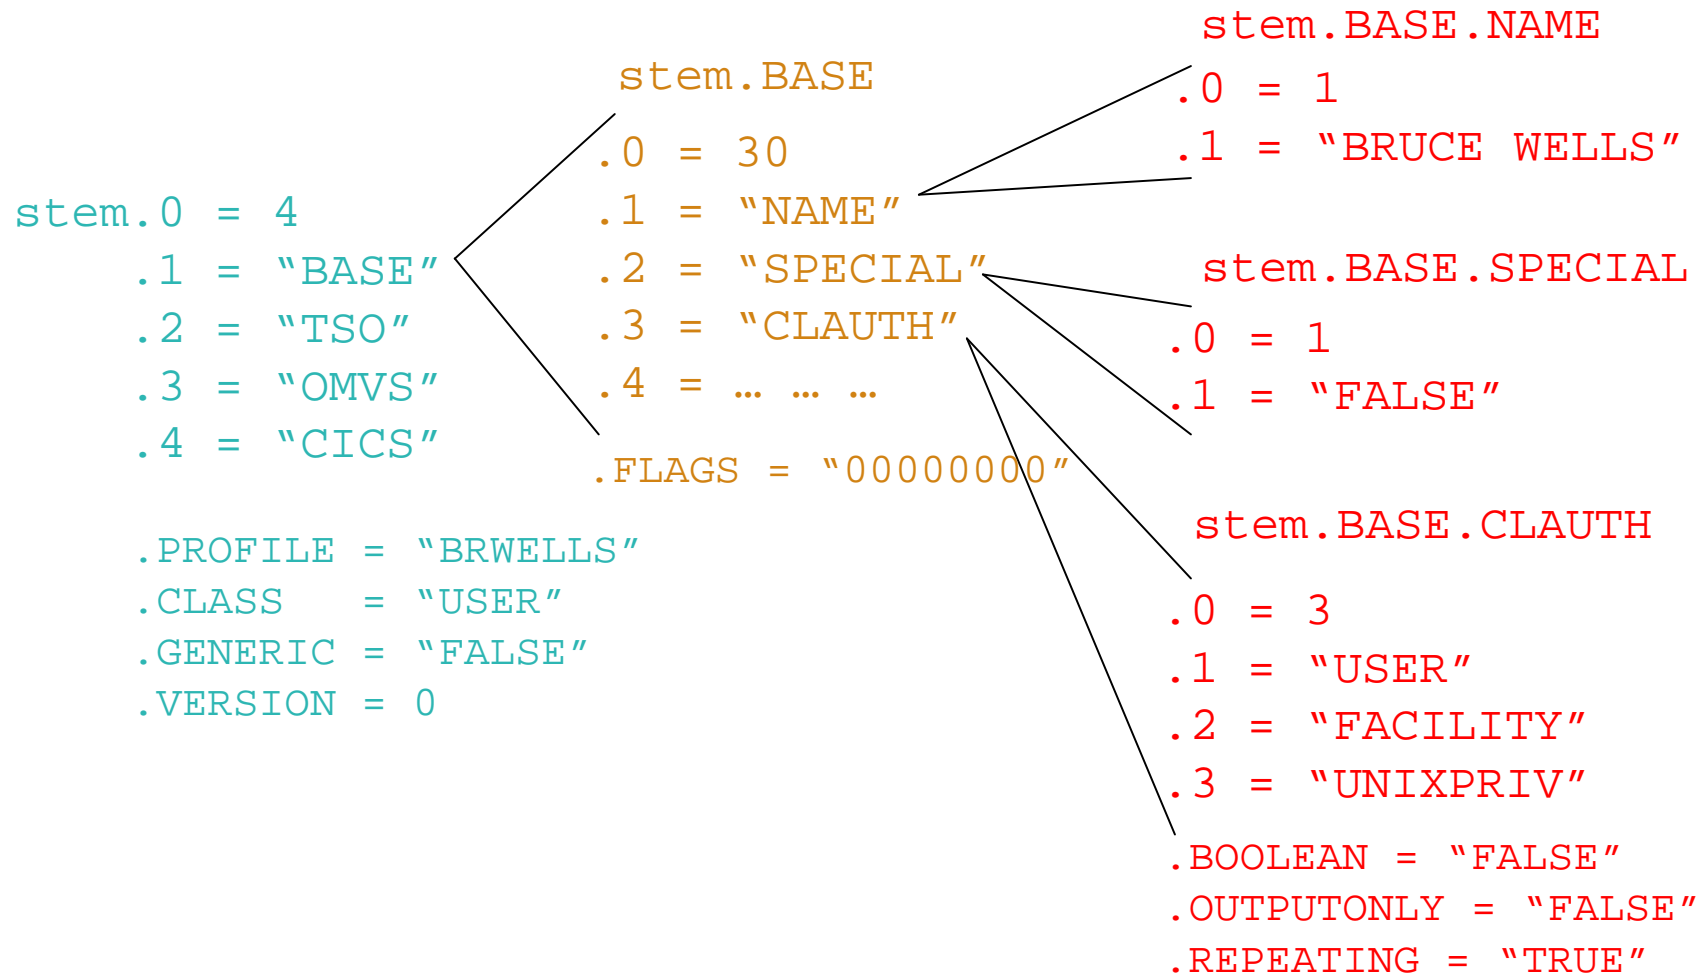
stem.0 = 4
.1 = “BASE”
.2 = “TSO”
.3 = “OMVS”
.4 = “CICS”

.PROFILE = “BRWELLS”
.CLASS = “USER”
.GENERIC = “FALSE”
.VERSION = 0

stem.BASE
.0 = 30
.1 = “NAME”
.2 = “SPECIAL”
.3 = “CLAUTH”
.4 = … … …
.FLAGS = “00000000”

stem.BASE.NAME
.0 = 1
.1 = “BRUCE WELLS”

stem.BASE.SPECIAL
.0 = 1
.1 = “FALSE”

stem.BASE.CLAUTH
.0 = 3
.1 = “USER”
.2 = “FACILITY”
.3 = “UNIXPRIV”
.BOOLEAN = “FALSE”
.OUTPUTONLY = “FALSE”
.REPEATING = “TRUE”